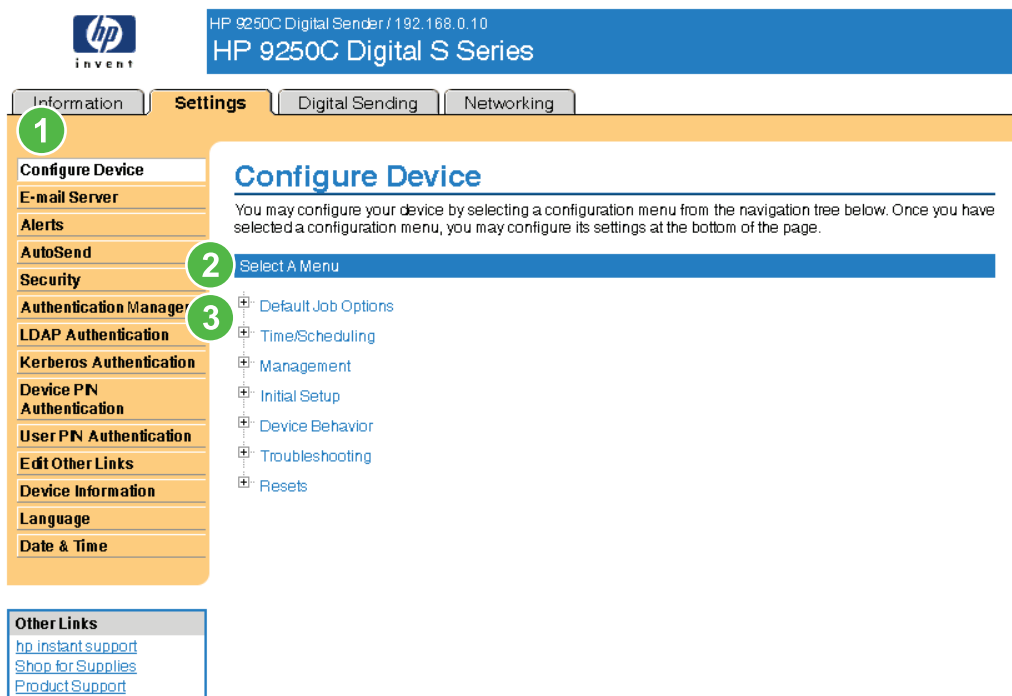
hp
invent

HP 9250C Digital Sender / 192.168.0.10
HP 9250C Digital S Series

Information | Settings | Digital Sending | Networking

1

Configure Device
E-mail Server
Alerts
AutoSend
Security
Authentication Manager
LDAP Authentication
Kerberos Authentication
Device PIN Authentication
User PIN Authentication
Edit Other Links
Device Information
Language
Date & Time

Other Links
hp instant support
Shop for Supplies
Product Support

Configure Device

You may configure your device by selecting a configuration menu from the navigation tree below. Once you have selected a configuration menu, you may configure its settings at the bottom of the page.

2

Select A Menu

3

Default Job Options
Time/Scheduling
Management
Initial Setup
Device Behavior
Troubleshooting
Resets